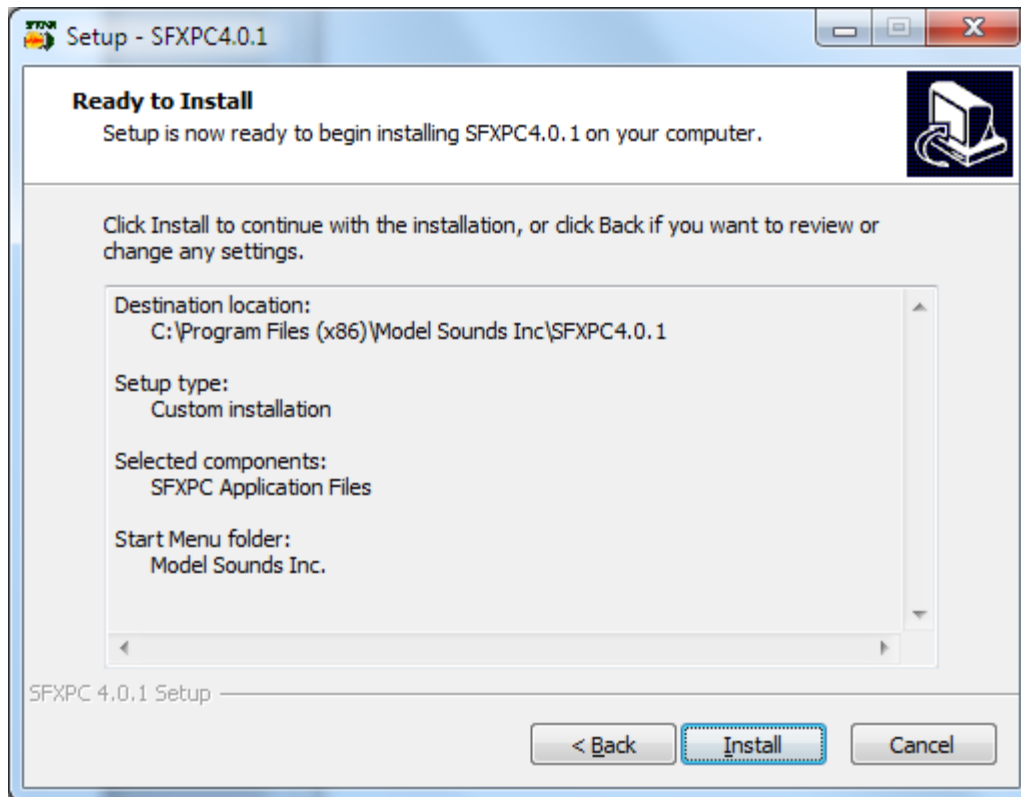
Setup - SFXPC4.0.1

Ready to Install
Setup is now ready to begin installing SFXPC4.0.1 on your computer.

Click Install to continue with the installation, or click Back if you want to review or change any settings.

Destination location:
C:\Program Files (x86)\Model Sounds Inc\SFXPC4.0.1

Setup type:
Custom installation

Selected components:
SFXPC Application Files

Start Menu folder:
Model Sounds Inc.

SFXPC 4.0.1 Setup

< Back
Install
Cancel